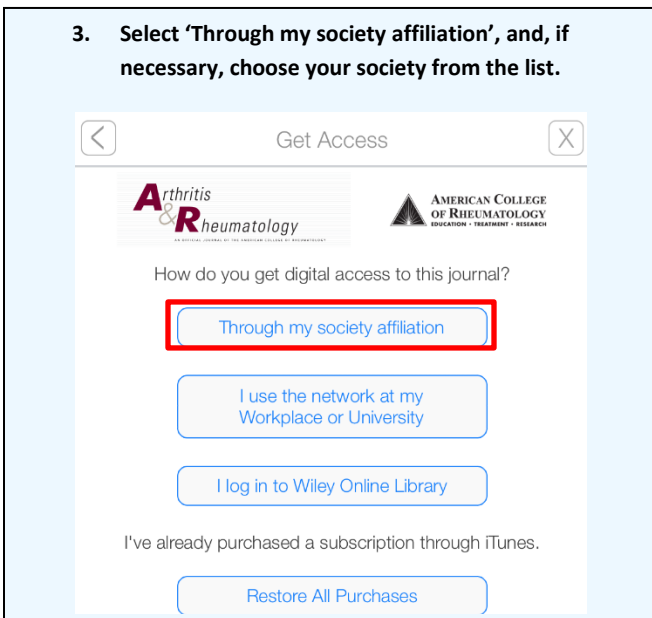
3. Select 'Through my society affiliation', and, if necessary, choose your society from the list.

<

Get Access

X

Arthritis & Rheumatology

AN OFFICIAL JOURNAL OF THE AMERICAN COLLEGE OF RHEUMATOLOGY

AMERICAN COLLEGE OF RHEUMATOLOGY
EDUCATION • TREATMENT • RESEARCH

How do you get digital access to this journal?

Through my society affiliation

I use the network at my Workplace or University

I log in to Wiley Online Library

I've already purchased a subscription through iTunes.

Restore All Purchases